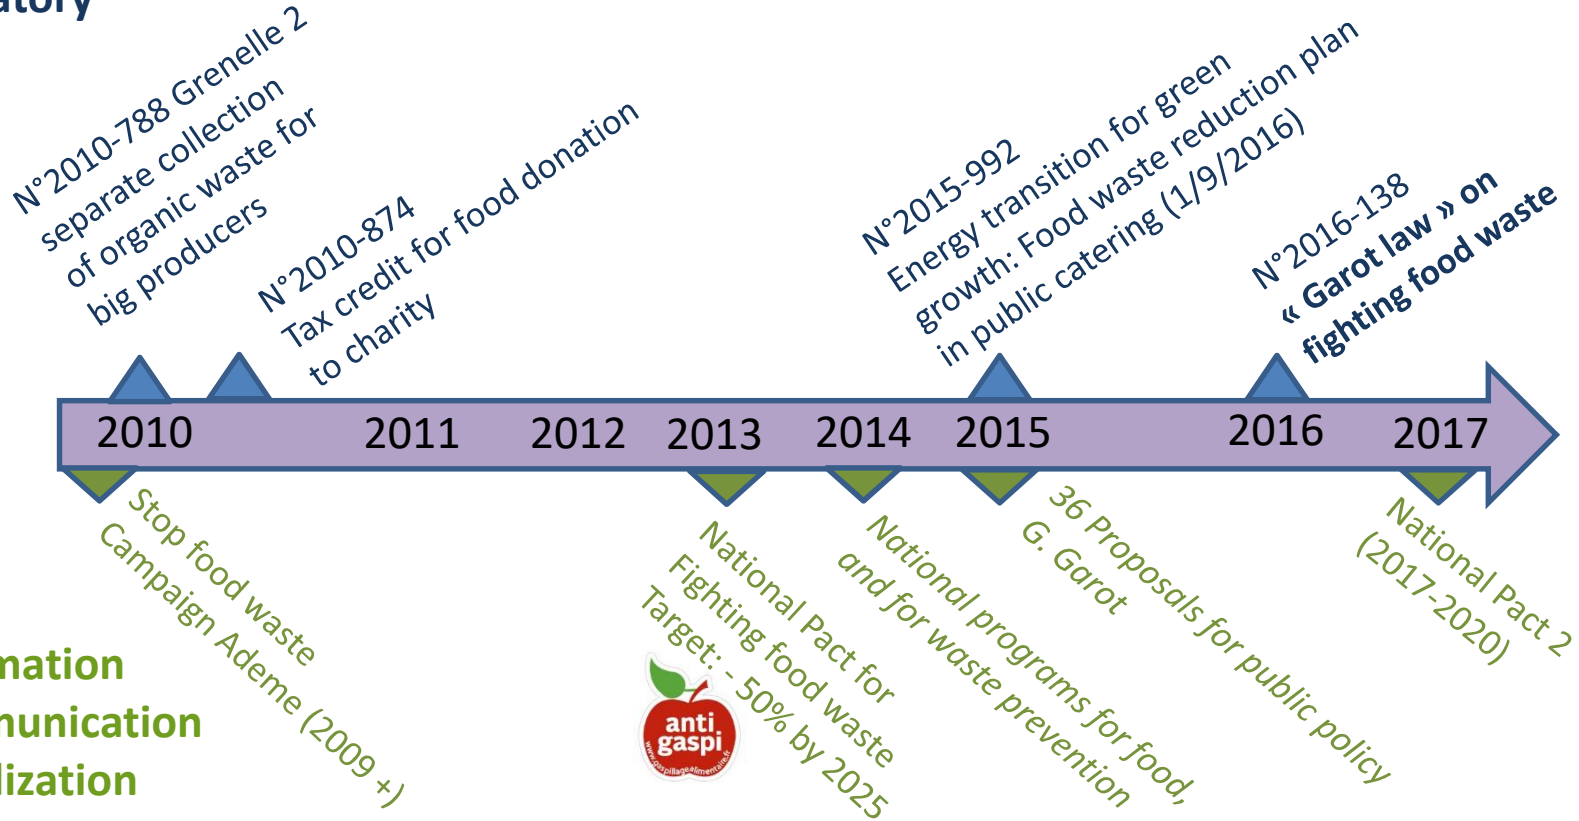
atory

N°2010-788 Grenelle 2
separate collection
of organic waste for
big producers

N°2010-874
Tax credit for food donation
to charity

N°2015-992
Energy transition for green
growth: Food waste reduction plan
in public catering (1/9/2016)

N°2016-138
« Garot law » on
fighting food waste

2010 2011 2012 2013 2014 2015 2016 2017

Stop food waste
Campaign Ademe (2009 +)

National Pact for
Fighting food waste
Target: - 50% by 2025

anti
gaspi
www.gaspillagealimentaire.fr

National programs for food,
and for waste prevention

36 Proposals for public policy
G. Garot

National Pact 2
(2017-2020)

mation
nunication
lization